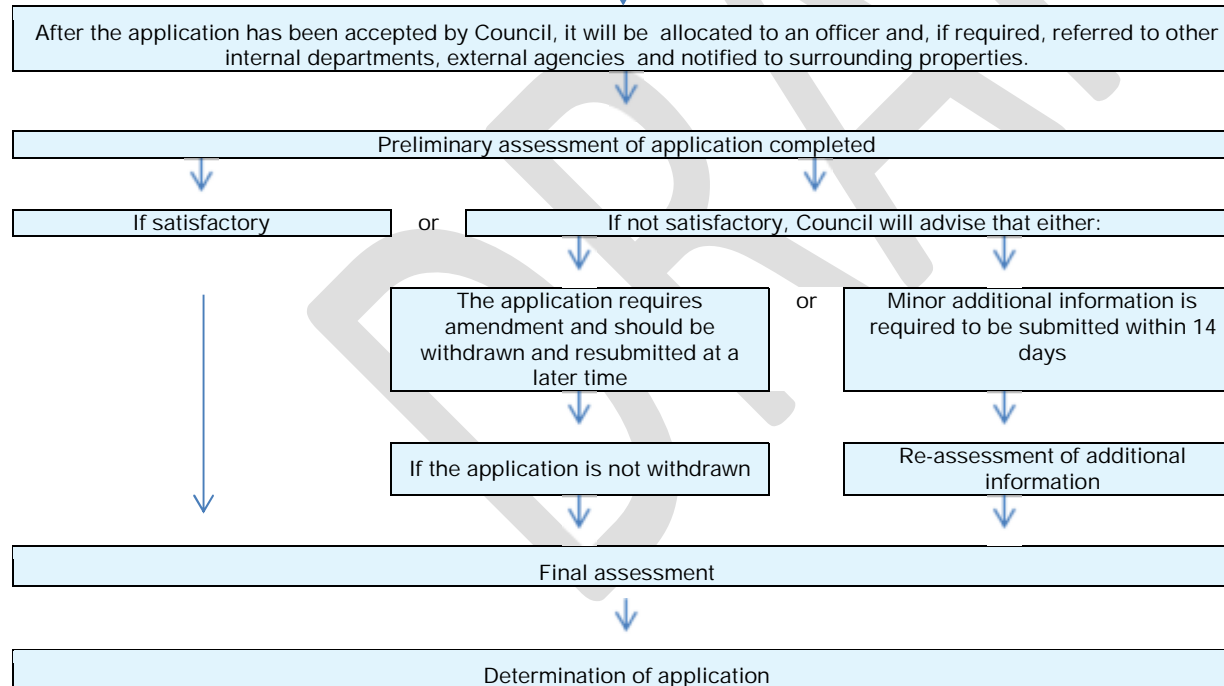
After the application has been accepted by Council, it will be allocated to an officer and, if required, referred to other internal departments, external agencies and notified to surrounding properties.

Preliminary assessment of application completed

If satisfactory

or

If not satisfactory, Council will advise that either:

The application requires amendment and should be withdrawn and resubmitted at a later time

or

Minor additional information is required to be submitted within 14 days

If the application is not withdrawn

Re-assessment of additional information

Final assessment

Determination of application

DRAFT